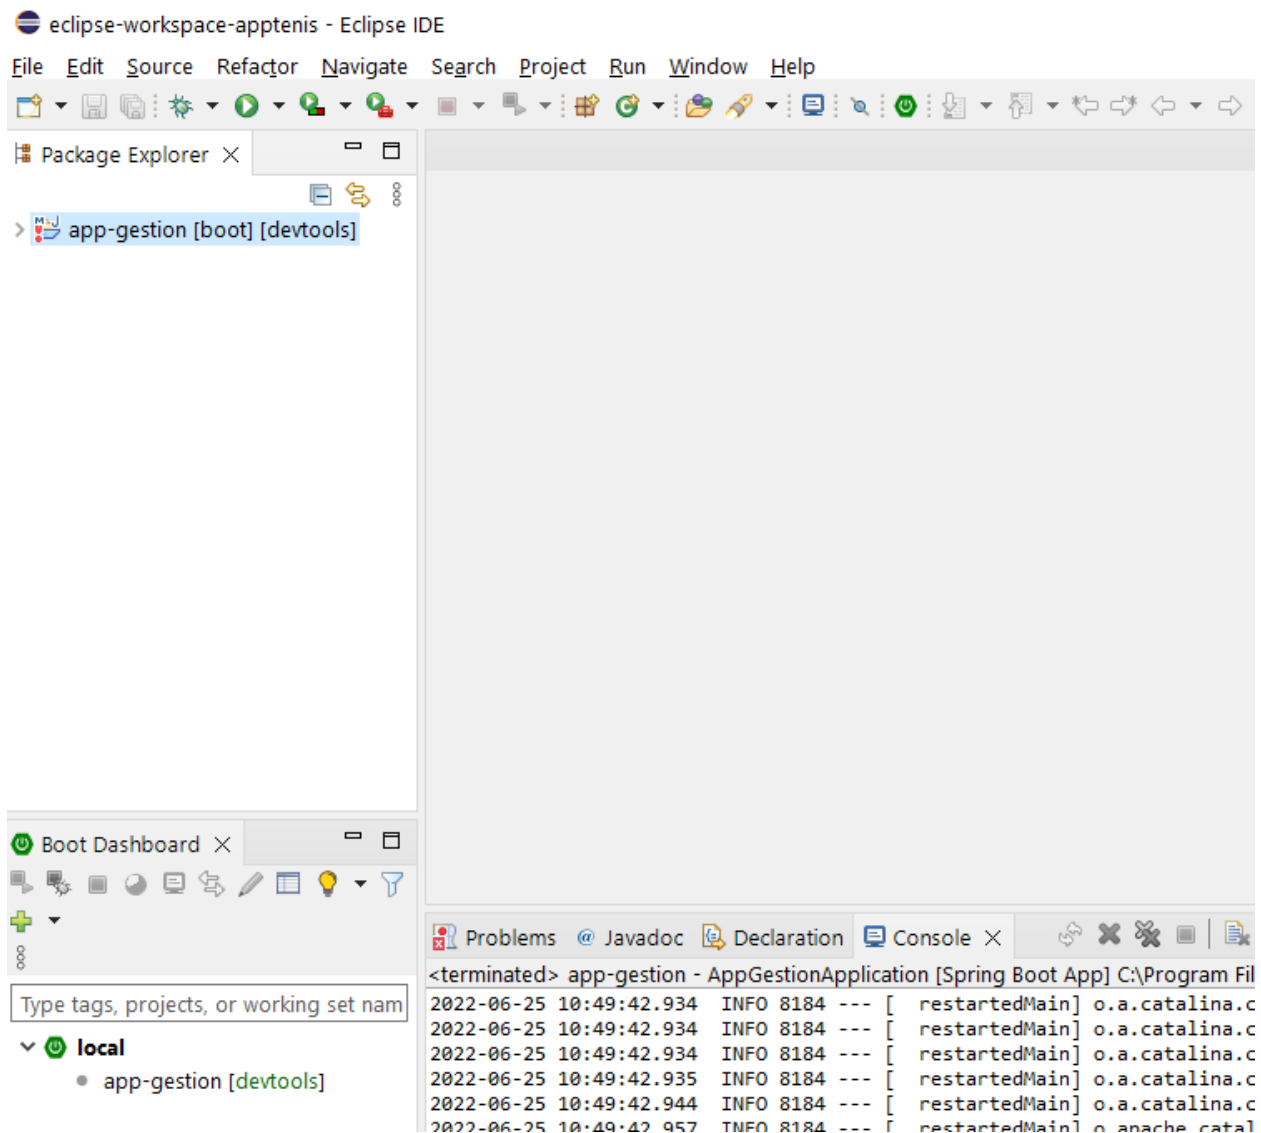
eclipse-workspace-apptenis - Eclipse IDE

File Edit Source Refactor Navigate Search Project Run Window Help

Package Explorer

app-gestion [boot] [devtools]

Boot Dashboard

Type tags, projects, or working set nam

local

app-gestion [devtools]

Problems @ Javadoc Declaration Console

<terminated> app-gestion - AppGestionApplication [Spring Boot App] C:\Program Fil

2022-06-25 10:49:42.934 INFO 8184 --- [ restartedMain] o.a.catalina.c
2022-06-25 10:49:42.934 INFO 8184 --- [ restartedMain] o.a.catalina.c
2022-06-25 10:49:42.934 INFO 8184 --- [ restartedMain] o.a.catalina.c
2022-06-25 10:49:42.935 INFO 8184 --- [ restartedMain] o.a.catalina.c
2022-06-25 10:49:42.944 INFO 8184 --- [ restartedMain] o.a.catalina.c
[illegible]